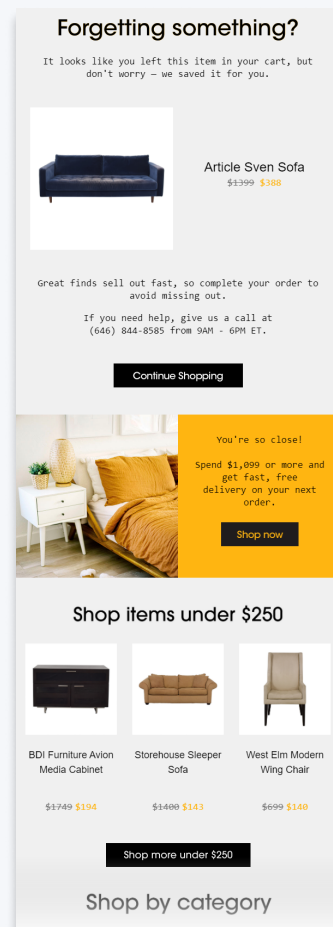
Forgetting something?

It looks like you left this item in your cart, but don't worry — we saved it for you.

Article Sven Sofa

~~$1399~~ $388

Great finds sell out fast, so complete your order to avoid missing out.

If you need help, give us a call at (646) 844-8585 from 9AM - 6PM ET.

Continue Shopping

You're so close!

Spend $1,099 or more and get fast, free delivery on your next order.

Shop now

Shop items under $250

BDI Furniture Avion Media Cabinet

~~$1749~~ $194

Storehouse Sleeper Sofa

~~$1400~~ $143

West Elm Modern Wing Chair

~~$699~~ $140

Shop more under $250

Shop by category